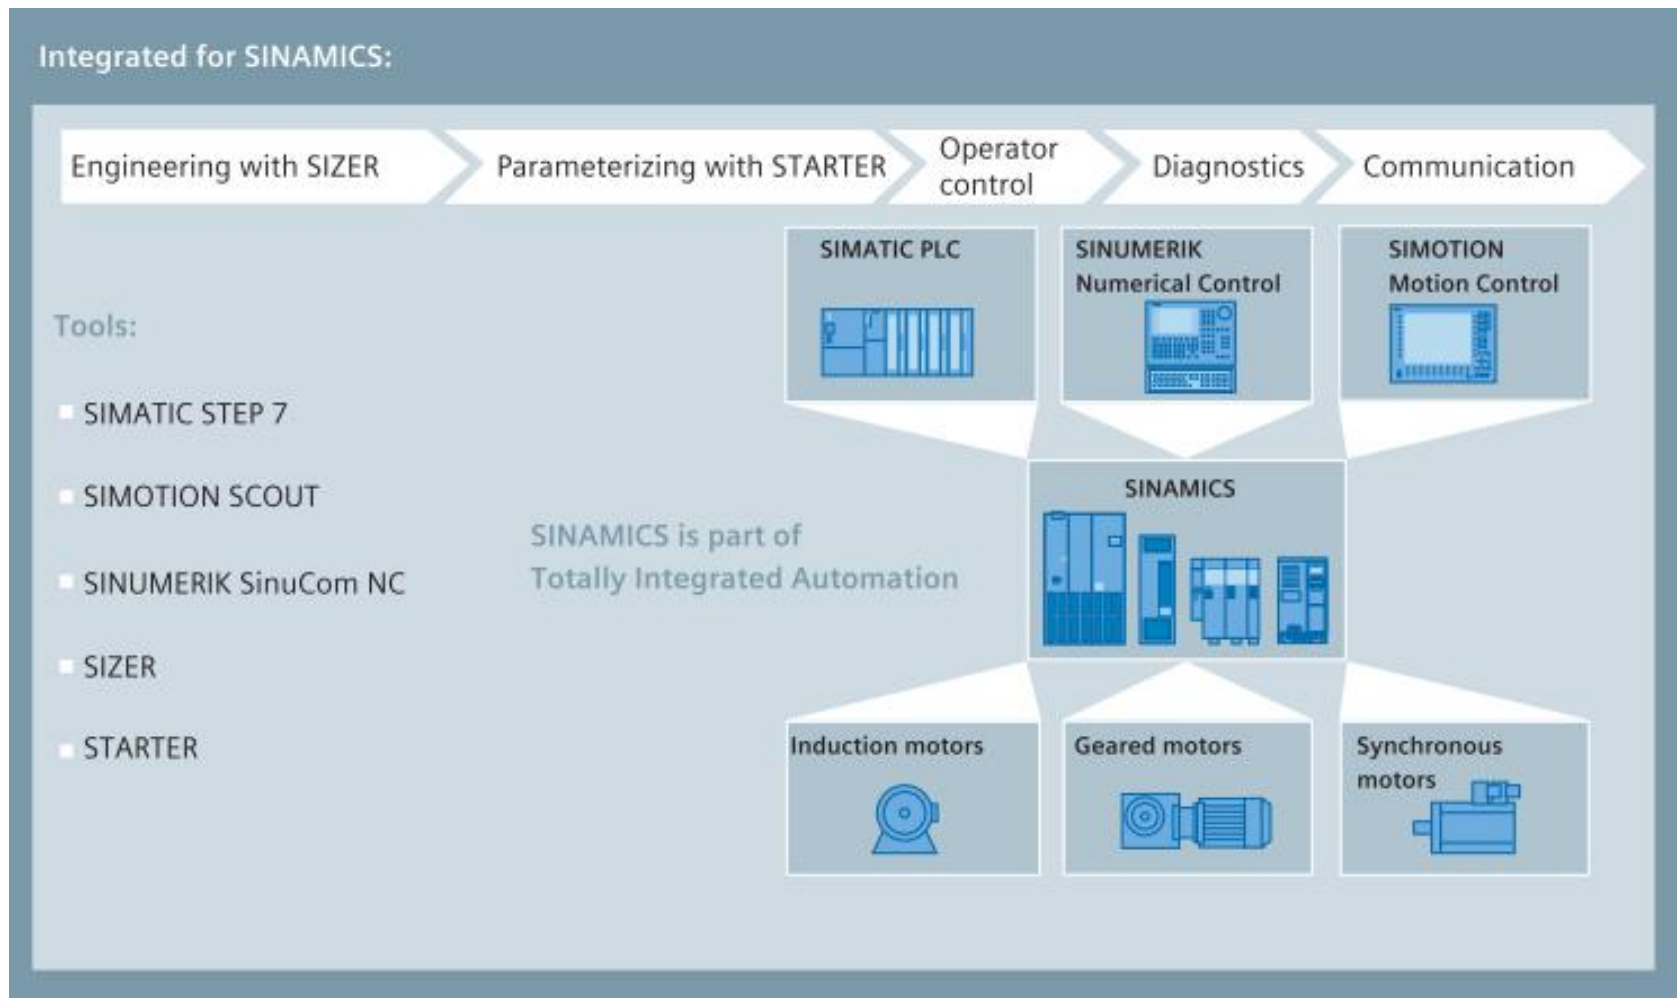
Integrated for SINAMICS:

Engineering with SIZER

Parameterizing with STARTER

Operator control

Diagnostics

Communication

SIMATIC PLC

SINUMERIK Numerical Control

SIMOTION Motion Control

Tools:

SIMATIC STEP 7

SIMOTION SCOUT

SINUMERIK SinuCom NC

SIZER

STARTER

SINAMICS is part of Totally Integrated Automation

SINAMICS

Induction motors

Geared motors

Synchronous motors